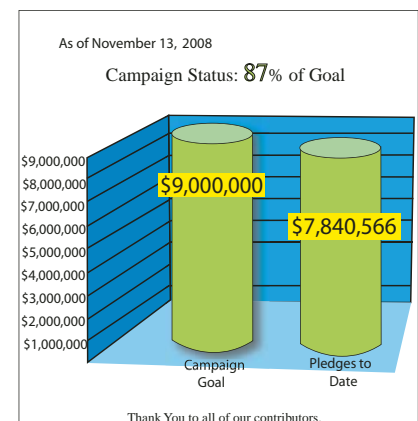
As of November 13, 2008

Campaign Status: 87% of Goal

$9,000,000
$8,000,000
$7,000,000
$6,000,000
$5,000,000
$4,000,000
$3,000,000
$2,000,000
$1,000,000

$9,000,000

$7,840,566

Campaign Goal

Pledges to Date

Thank You to all of our contributors.